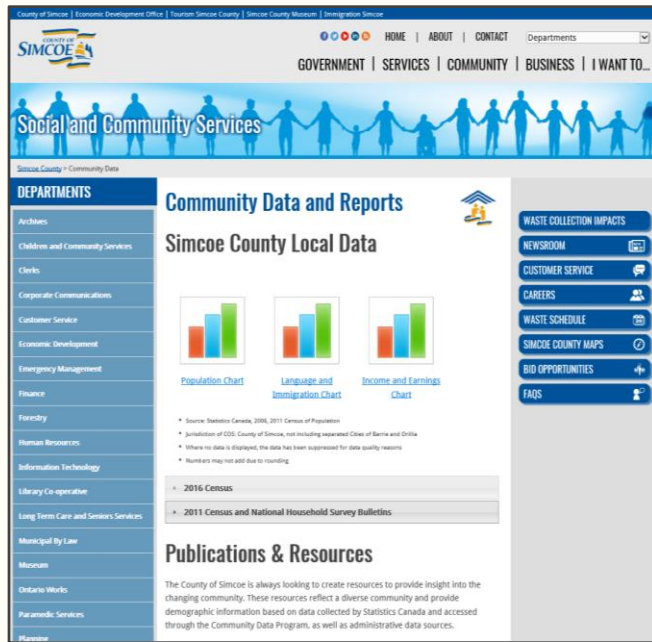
County of Simcoe | Economic Development Office | Tourism Simcoe County | Simcoe County Museum | Immigration Simcoe

COUNTY OF SIMCOE

HOME | ABOUT | CONTACT

Departments

GOVERNMENT | SERVICES | COMMUNITY | BUSINESS | I WANT TO...

Social and Community Services

Simcoe County > Community Data

DEPARTMENTS

Archives

Children and Community Services

Clerks

Corporate Communications

Customer Service

Economic Development

Emergency Management

Finance

Forestry

Human Resources

Information Technology

Library Co-operative

Long Term Care and Seniors Services

Municipal By Law

Museum

Ontario Works

Paramedic Services

Planning

Community Data and Reports

Simcoe County Local Data

Population Chart

Language and Immigration Chart

Income and Earnings Chart

Source: Statistics Canada, 2006, 2011 Census of Population

Jurisdiction of CDS: County of Simcoe, not including separated Cities of Barrie and Orillia

Where no data is displayed, the data has been suppressed for data quality reasons

Numbers may not add due to rounding

2016 Census

2011 Census and National Household Survey Bulletins

Publications & Resources

The County of Simcoe is always looking to create resources to provide insight into the changing community. These resources reflect a diverse community and provide demographic information based on data collected by Statistics Canada and accessed through the Community Data Program, as well as administrative data sources.

WASTE COLLECTION IMPACTS

NEWSROOM

CUSTOMER SERVICE

CAREERS

WASTE SCHEDULE

SIMCOE COUNTY MAPS

BID OPPORTUNITIES

FAQS